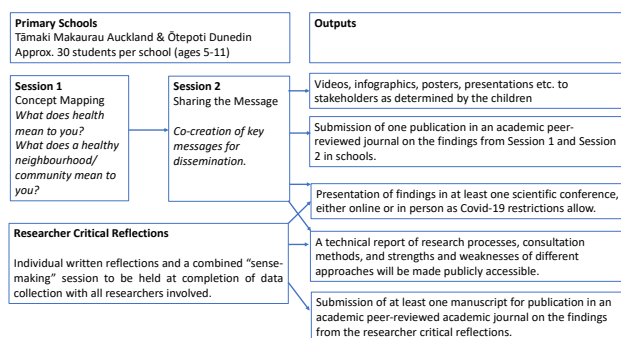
**Primary Schools**
Tāmaki Makaurau Auckland & Ōtepoti Dunedin
Approx. 30 students per school (ages 5-11)

**Outputs**

**Session 1**
Concept Mapping
*What does health mean to you?*
*What does a healthy neighbourhood/ community mean to you?*

**Session 2**
Sharing the Message

*Co-creation of key messages for dissemination.*

Videos, infographics, posters, presentations etc. to stakeholders as determined by the children

Submission of one publication in an academic peer-reviewed journal on the findings from Session 1 and Session 2 in schools.

Presentation of findings in at least one scientific conference, either online or in person as Covid-19 restrictions allow.

**Researcher Critical Reflections**

Individual written reflections and a combined "sense-making" session to be held at completion of data collection with all researchers involved.

A technical report of research processes, consultation methods, and strengths and weaknesses of different approaches will be made publicly accessible.

Submission of at least one manuscript for publication in an academic peer-reviewed academic journal on the findings from the researcher critical reflections.